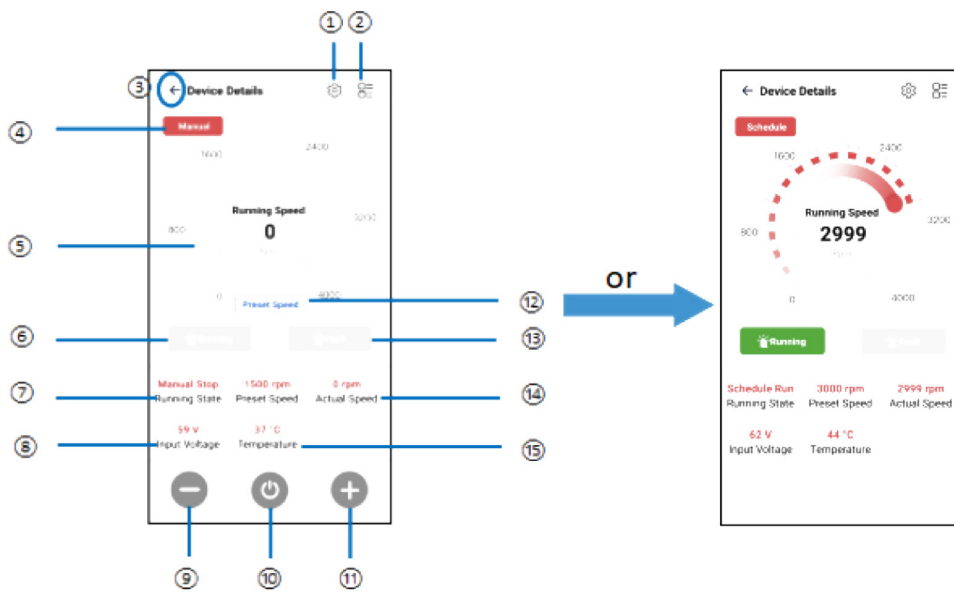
①
②
③
Device Details
④
Manual
1600
2400
⑤
800
Running Speed
0
3200
0
4000
Preset Speed
⑫
or
⑥
⑬
⑦
Manual Stop
Running State
1500 rpm
Preset Speed
0 rpm
Actual Speed
⑭
⑧
59 V
Input Voltage
37 °C
Temperature
⑮
⑨
⑩
⑪

Device Details
Schedule
1600
2400
800
Running Speed
2999
3200
0
4000
Running
Schedule Run
Running State
3000 rpm
Preset Speed
2999 rpm
Actual Speed
62 V
Input Voltage
44 °C
Temperature